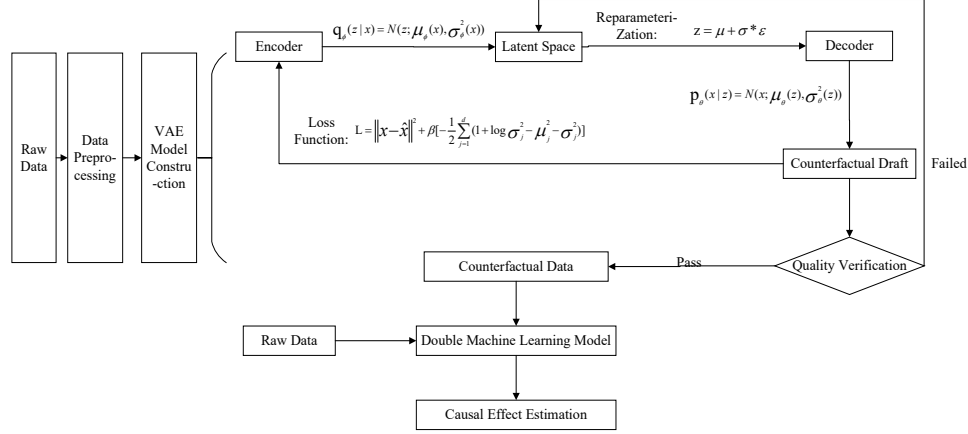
Raw Data

Data Preprocessing

VAE Model Constru -ction

Encoder

$q_{\phi}(z|x) = N(z; \mu_{\phi}(x), \sigma_{\phi}^{2}(x))$

Latent Space

Reparameteri-Zation:

$z = \mu + \sigma * \varepsilon$

Decoder

$p_{\theta}(x|z) = N(x; \mu_{\theta}(z), \sigma_{\theta}^{2}(z))$

Loss Function:

$L = \|x - \hat{x}\|^{2} + \beta[-\frac{1}{2}\sum_{j=1}^{d}(1 + \log\sigma_{j}^{2} - \mu_{j}^{2} - \sigma_{j}^{2})]$

Counterfactual Draft

Failed

Quality Verification

Pass

Counterfactual Data

Raw Data

Double Machine Learning Model

Causal Effect Estimation